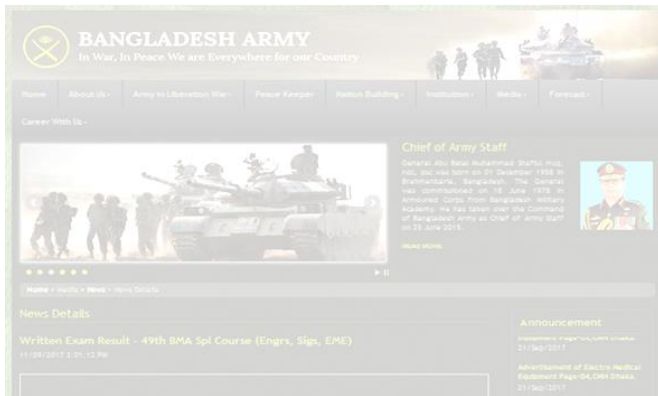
BANGLADESH ARMY
In War, In Peace We are Everywhere for our Country

Home
About Us
Army in Liberation War
Peace Keeper
Nation Building
Institution
Media
Forecast
Career With Us

Chief of Army Staff

General Abu Belal Muhammad Shafiul Huq, ndc, psc was born on 01 December 1958 in Brahmanbaria, Bangladesh. The General was commissioned on 18 June 1978 in Armoured Corps from Bangladesh Military Academy. He has taken over the Command of Bangladesh Army as Chief of Army Staff on 25 June 2015.

READ MORE

Home » Media » News » News Details

News Details

Written Exam Result - 49th BMA Spl Course (Engrs, Sigs, EME)

11/09/2017 2:01:12 PM

Announcement

Equipment Page-03,CMH Dhaka.
21/Sep/2017

Advertisement of Electro Medical Equipment Page-04,CMH Dhaka.
21/Sep/2017